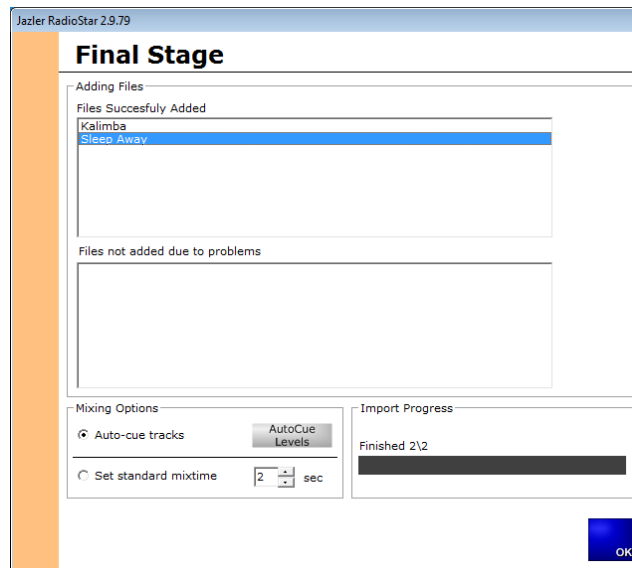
Jazler RadioStar 2.9.79

Final Stage

Adding Files

Files Succesfuly Added

Kalimba
Sleep Away

Files not added due to problems

Mixing Options

Auto-cue tracks

AutoCue Levels

Set standard mixtime 2 sec

Import Progress

Finished 2\2

OK